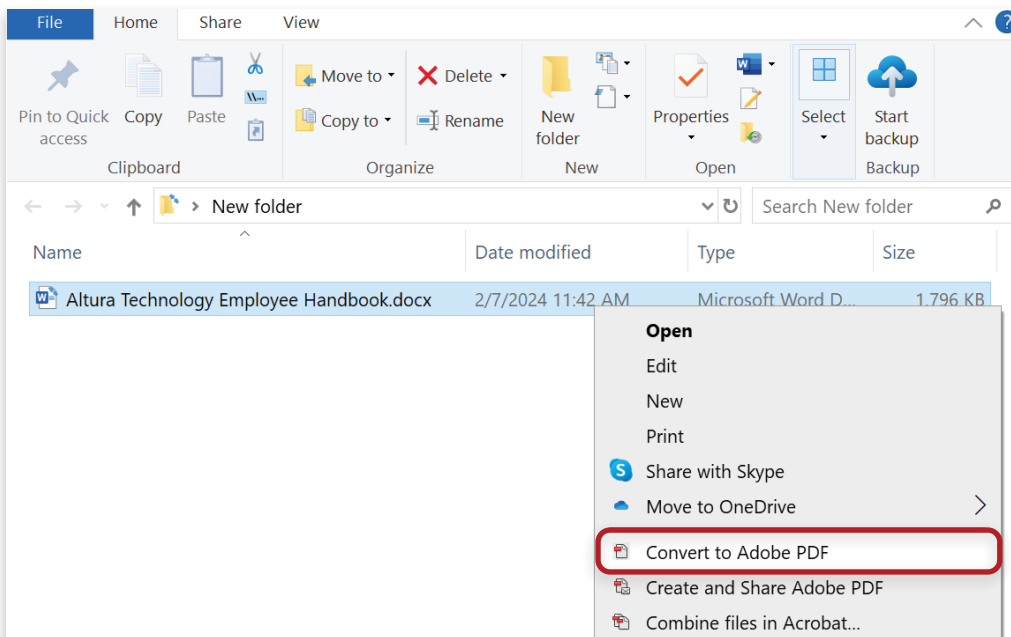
File Home Share View

Pin to Quick access
Copy
Paste
Clipboard

Move to
Copy to
Delete
Rename
Organize

New folder
New

Properties
Open

Select

Start backup
Backup

New folder

Search New folder

Name
Date modified
Type
Size

Altura Technology Employee Handbook.docx
2/7/2024 11:42 AM
Microsoft Word D...
1,796 KB

Open
Edit
New
Print
Share with Skype
Move to OneDrive
Convert to Adobe PDF
Create and Share Adobe PDF
Combine files in Acrobat...